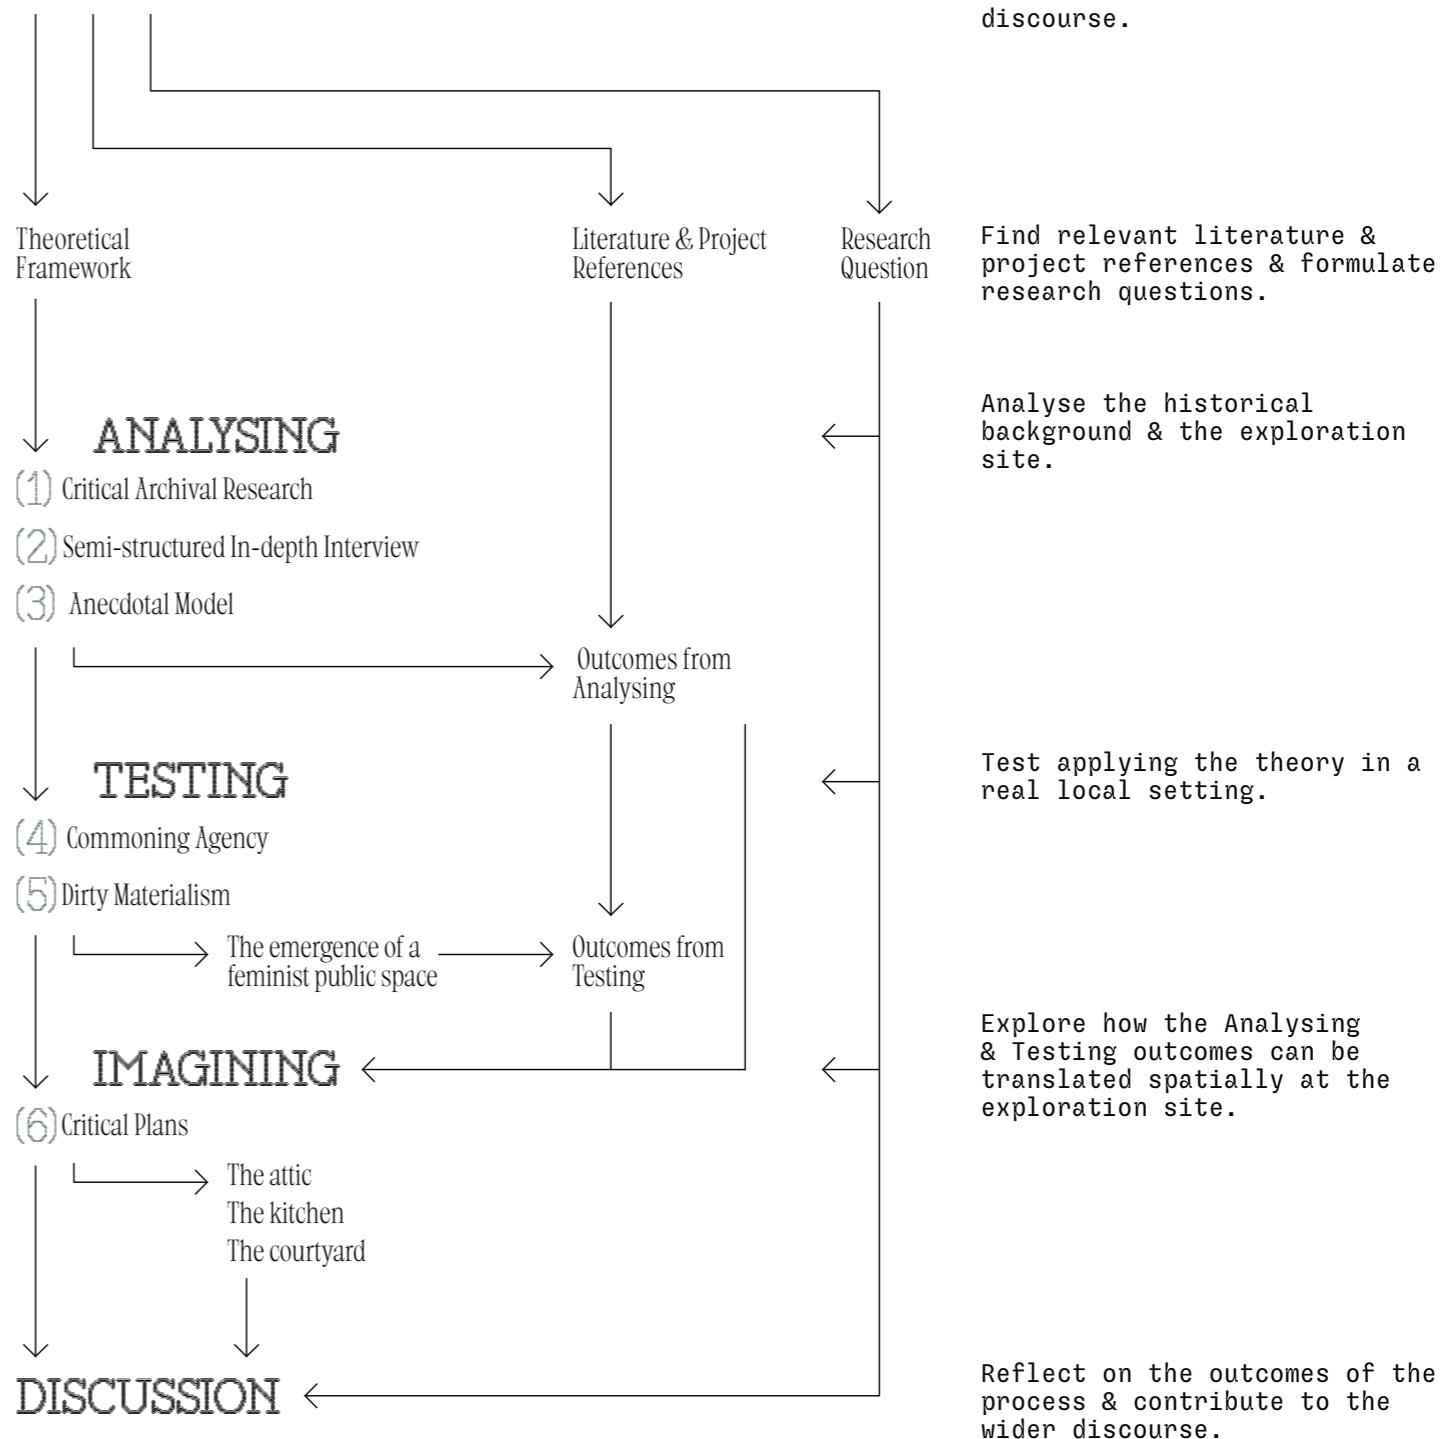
discourse.

Theoretical Framework

Literature & Project References

Research Question

Find relevant literature & project references & formulate research questions.

ANALYSING

(1) Critical Archival Research

(2) Semi-structured In-depth Interview

(3) Anecdotal Model

Analyse the historical background & the exploration site.

Outcomes from Analysing

TESTING

(4) Commoning Agency

(5) Dirty Materialism

Test applying the theory in a real local setting.

The emergence of a feminist public space

Outcomes from Testing

IMAGINING

(6) Critical Plans

Explore how the Analysing & Testing outcomes can be translated spatially at the exploration site.

The attic
The kitchen
The courtyard

DISCUSSION

Reflect on the outcomes of the process & contribute to the wider discourse.